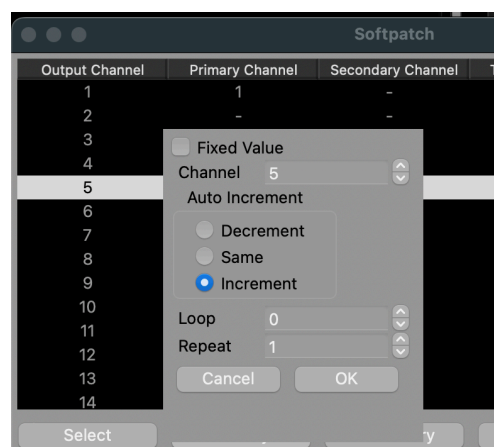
Softpatch

| Output Channel | Primary Channel | Secondary Channel |
|---|---|---|
| 1 | 1 | - |
| 2 | - | - |
| 3 | | |
| 4 | | |
| 5 | | |
| 6 | | |
| 7 | | |
| 8 | | |
| 9 | | |
| 10 | | |
| 11 | | |
| 12 | | |
| 13 | | |
| 14 | | |

Fixed Value
Channel 5
Auto Increment
Decrement
Same
Increment
Loop 0
Repeat 1
Cancel
OK

Select